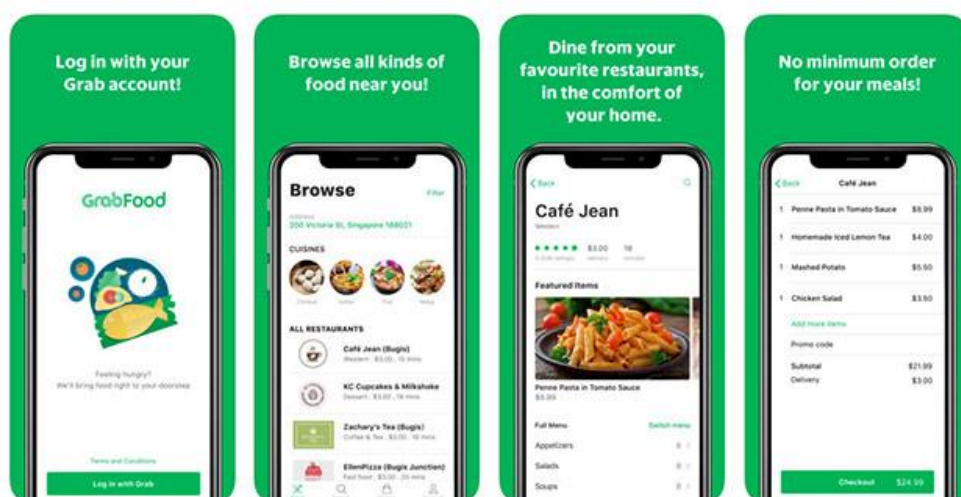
Log in with your Grab account!

GrabFood

Feeling hungry?
We'll bring food right to your doorstep

Terms and Conditions

Log in with Grab

Browse all kinds of food near you!

Browse

Filter

Address
200 Victoria St, Singapore 188021

CUISINES

Chinese Indian Thai Malay

ALL RESTAURANTS

Café Jean (Bugis)
Western · $3.00 · 15 mins

KC Cupcakes & Milkshake
Dessert · $3.00 · 18 mins

Zachary's Tea (Bugis)
Coffee & Tea · $3.00 · 16 mins

EllenPizza (Bugis Junction)
Fast food · $3.00 · 20 mins

Dine from your favourite restaurants, in the comfort of your home.

< Back

Café Jean

Western

★★★★★ $3.00 16
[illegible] delivery minutes

Featured Items

Penne Pasta in Tomato Sauce
$9.99

Full Menu

Switch menu

Appetizers

Salads

Soups

No minimum order for your meals!

< Back

Café Jean

| 1 | Penne Pasta in Tomato Sauce | $9.99 |
|---|---|---|
| 1 | Homemade Iced Lemon Tea | $4.00 |
| 1 | Mashed Potato | $5.50 |
| 1 | Chicken Salad | $3.50 |

Add more items

Promo code

Subtotal $21.99
Delivery $3.00

Checkout $24.99